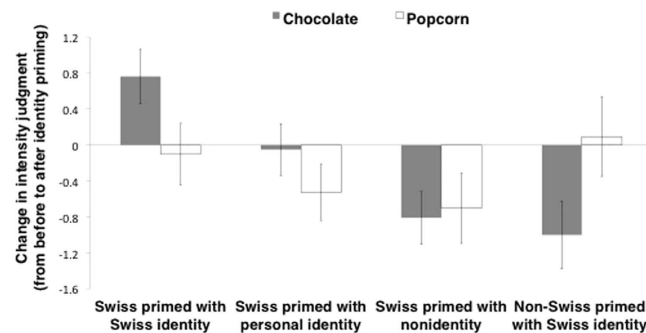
Chocolate

Popcorn

Change in intensity judgment (from before to after identity priming)

1.2

0.8

0.4

0

-0.4

-0.8

-1.2

-1.6

Swiss primed with Swiss identity

Swiss primed with personal identity

Swiss primed with nonidentity

Non-Swiss primed with Swiss identity